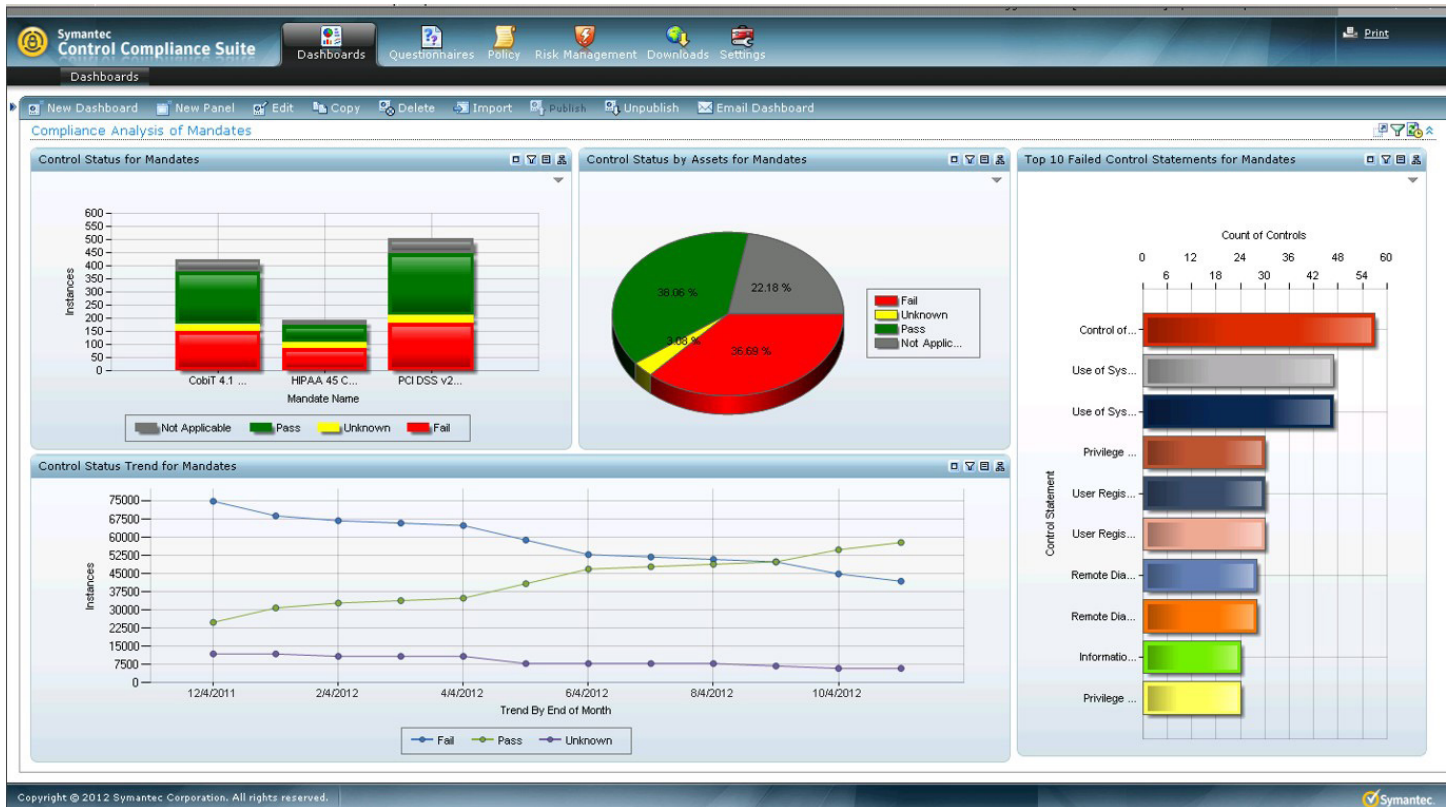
Symantec
Control Compliance Suite

Dashboards Questionnaires Policy Risk Management Downloads Settings

Print

Dashboards

New Dashboard New Panel Edit Copy Delete Import Publish Unpublish Email Dashboard

Compliance Analysis of Mandates

Control Status for Mandates

600
550
500
450
400
350
300
250
200
150
100
50
0

Instances

CobiT 4.1 ... HIPAA 45 C... PCI DSS v2...

Mandate Name

Not Applicable Pass Unknown Fail

Control Status by Assets for Mandates

38.06 %
22.18 %
3.08 %
36.69 %

Fail
Unknown
Pass
Not Applic...

Top 10 Failed Control Statements for Mandates

Count of Controls

0 12 24 36 48 60
6 18 30 42 54

Control Statement

Control of...
Use of Sys...
Use of Sys...
Privilege ...
User Regis...
User Regis...
Remote Dia...
Remote Dia...
Informatio...
Privilege ...

Control Status Trend for Mandates

75000
67500
60000
52500
45000
37500
30000
22500
15000
7500
0

Instances

12/4/2011 2/4/2012 4/4/2012 6/4/2012 8/4/2012 10/4/2012

Trend By End of Month

Fail Pass Unknown

Copyright © 2012 Symantec Corporation. All rights reserved.

Symantec.